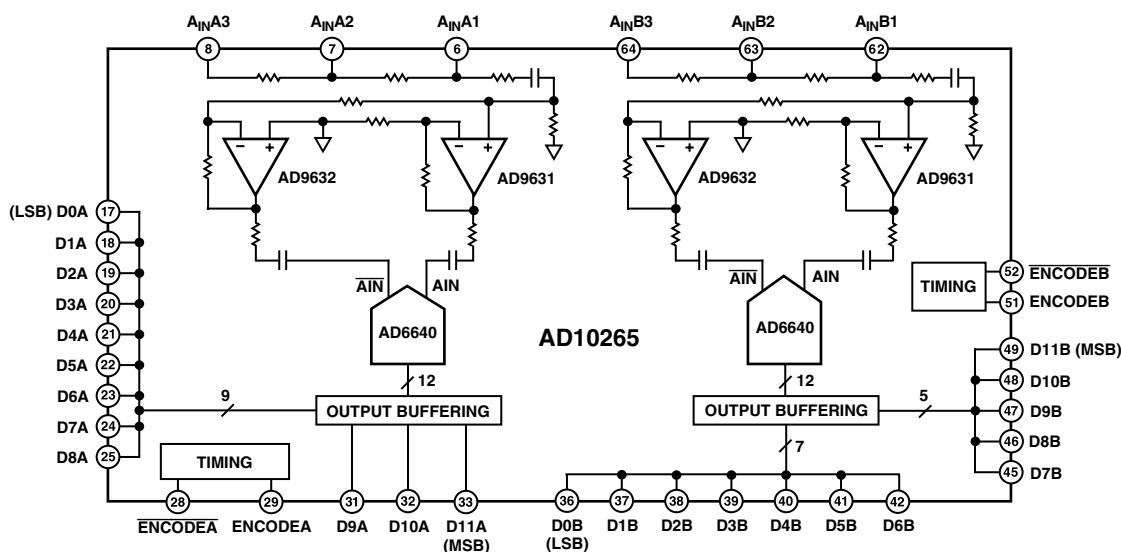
$A_{IN}A3$ 8
$A_{IN}A2$ 7
$A_{IN}A1$ 6
$A_{IN}B3$ 64
$A_{IN}B2$ 63
$A_{IN}B1$ 62

AD9632
AD9631
AD9632
AD9631

(LSB) D0A 17
D1A 18
D2A 19
D3A 20
D4A 21
D5A 22
D6A 23
D7A 24
D8A 25

$\overline{AIN}$
AIN
AD6640
$\overline{AIN}$
AIN
AD6640

AD10265

TIMING
52 $\overline{ENCODEB}$
51 ENCODEB

49 D11B (MSB)
48 D10B
47 D9B
46 D8B
45 D7B

9
12
OUTPUT BUFFERING
12
OUTPUT BUFFERING
5
7

TIMING

28 $\overline{ENCODEA}$
29 ENCODEA
31 D9A
32 D10A
33 D11A (MSB)
36 D0B (LSB)
37 D1B
38 D2B
39 D3B
40 D4B
41 D5B
42 D6B